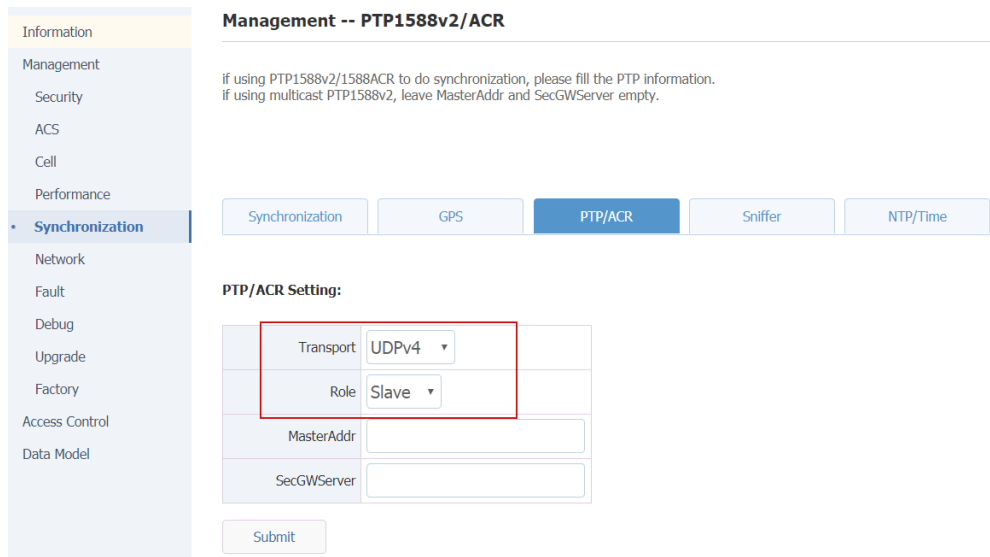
Information
Management
Security
ACS
Cell
Performance
• Synchronization
Network
Fault
Debug
Upgrade
Factory
Access Control
Data Model

Management -- PTP1588v2/ACR

if using PTP1588v2/1588ACR to do synchronization, please fill the PTP information.
if using multicast PTP1588v2, leave MasterAddr and SecGWServer empty.

Synchronization | GPS | PTP/ACR | Sniffer | NTP/Time

PTP/ACR Setting:

| | |
|---|---|
| Transport | UDPv4 ▾ |
| Role | Slave ▾ |
| MasterAddr | |
| SecGWServer | |

Submit